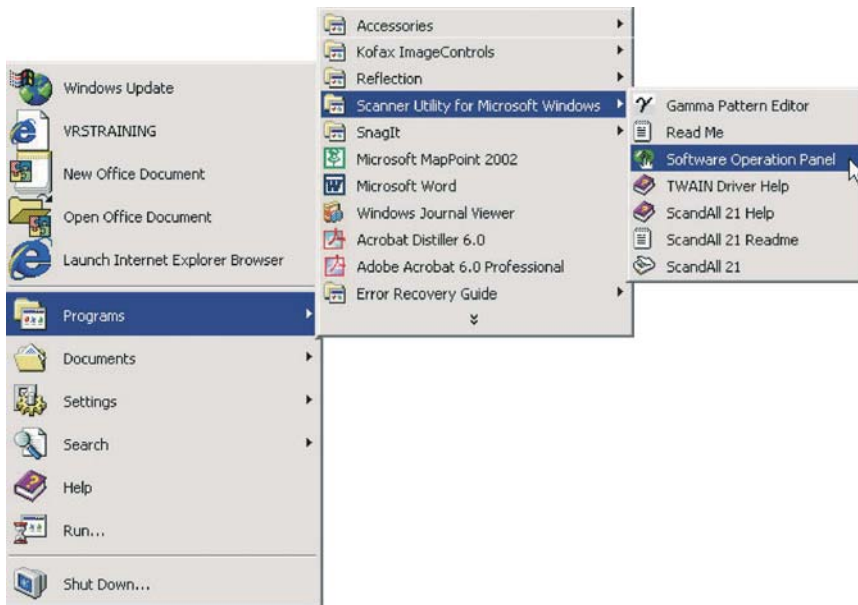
Windows Update
VRSTRAINING
New Office Document
Open Office Document
Launch Internet Explorer Browser
Programs
Documents
Settings
Search
Help
Run...
Shut Down...

Accessories
Kofax ImageControls
Reflection
Scanner Utility for Microsoft Windows
SnagIt
Microsoft MapPoint 2002
Microsoft Word
Windows Journal Viewer
Acrobat Distiller 6.0
Adobe Acrobat 6.0 Professional
Error Recovery Guide

Gamma Pattern Editor
Read Me
Software Operation Panel
TWAIN Driver Help
ScandAll 21 Help
ScandAll 21 Readme
ScandAll 21